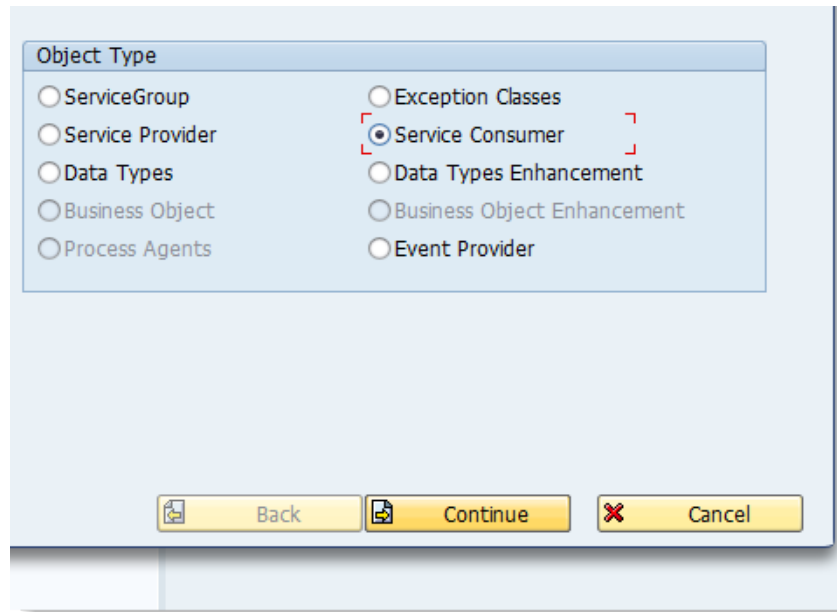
Object Type

ServiceGroup
Service Provider
Data Types
Business Object
Process Agents

Exception Classes
Service Consumer
Data Types Enhancement
Business Object Enhancement
Event Provider

Back
Continue
Cancel